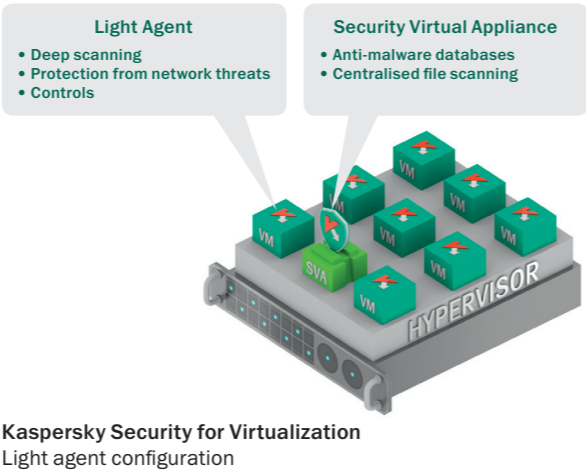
Light Agent
• Deep scanning
• Protection from network threats
• Controls

Security Virtual Appliance
• Anti-malware databases
• Centralised file scanning

VM
VM
VM
VM
VM
VM
VM
VM
SVA
HYPERVISOR

Kaspersky Security for Virtualization
Light agent configuration